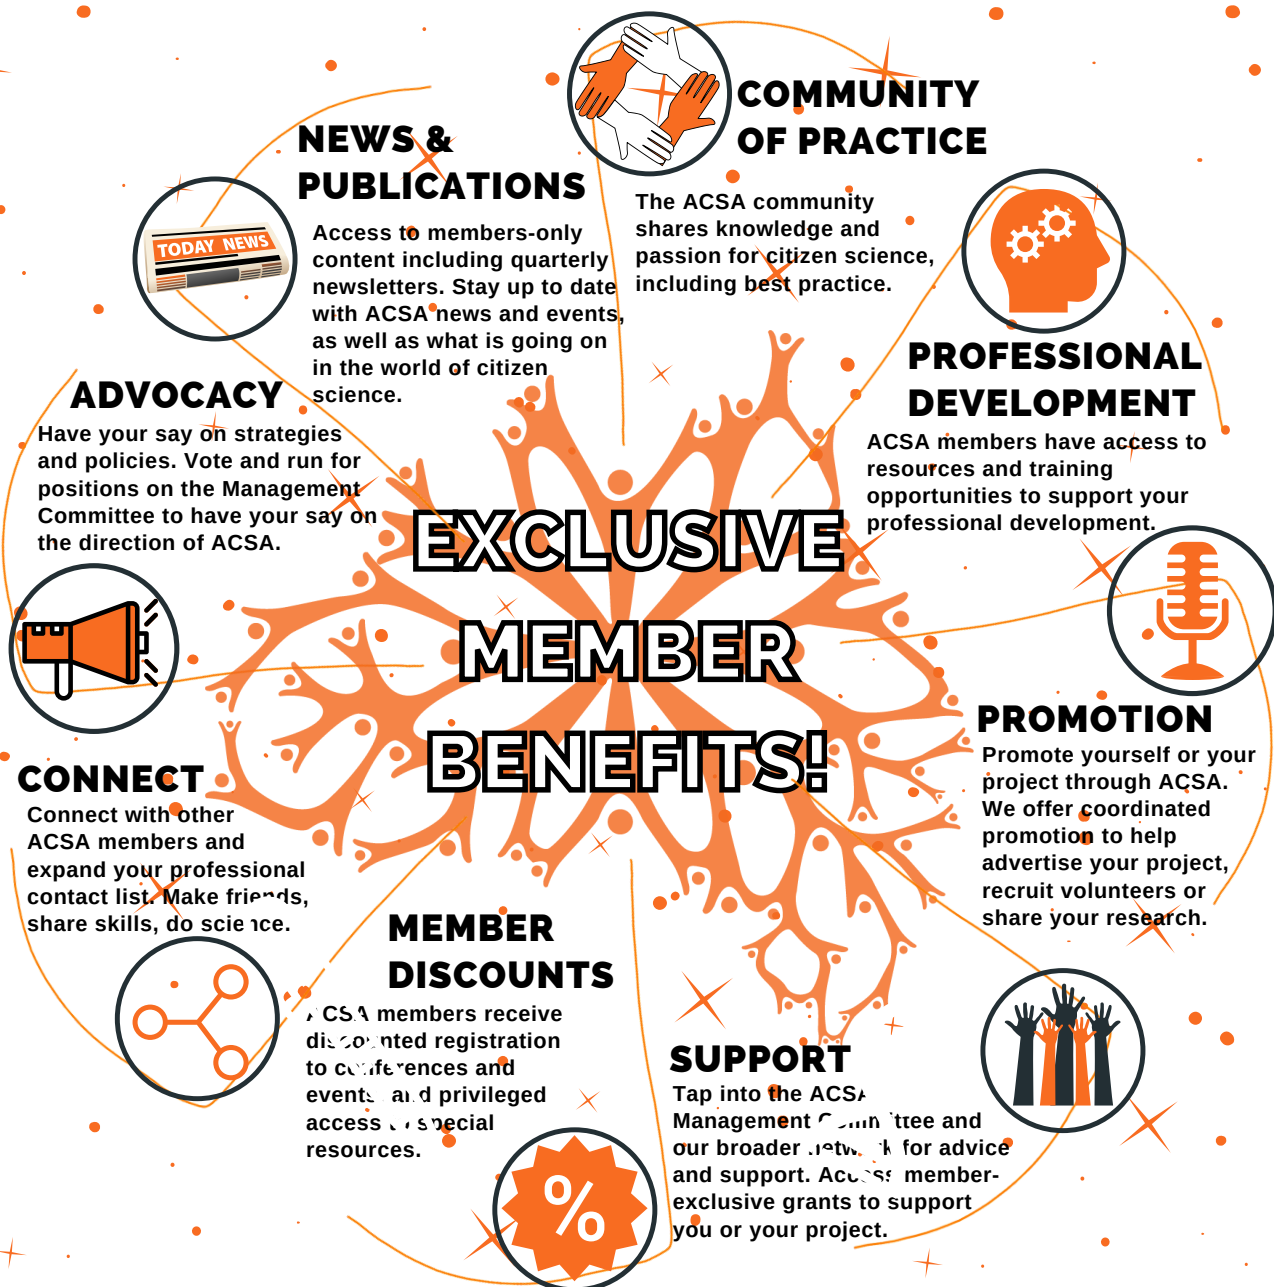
COMMUNITY OF PRACTICE

The ACSA community shares knowledge and passion for citizen science, including best practice.

NEWS & PUBLICATIONS

TODAY NEWS

Access to members-only content including quarterly newsletters. Stay up to date with ACSA news and events, as well as what is going on in the world of citizen science.

PROFESSIONAL DEVELOPMENT

ACSA members have access to resources and training opportunities to support your professional development.

ADVOCACY

Have your say on strategies and policies. Vote and run for positions on the Management Committee to have your say on the direction of ACSA.

EXCLUSIVE MEMBER BENEFITS!

PROMOTION

Promote yourself or your project through ACSA. We offer coordinated promotion to help advertise your project, recruit volunteers or share your research.

CONNECT

Connect with other ACSA members and expand your professional contact list. Make friends, share skills, do science.

MEMBER DISCOUNTS

ACSA members receive discounted registration to conferences and events and privileged access to special resources.

SUPPORT

Tap into the ACSA Management Committee and our broader network for advice and support. Access member-exclusive grants to support you or your project.

%